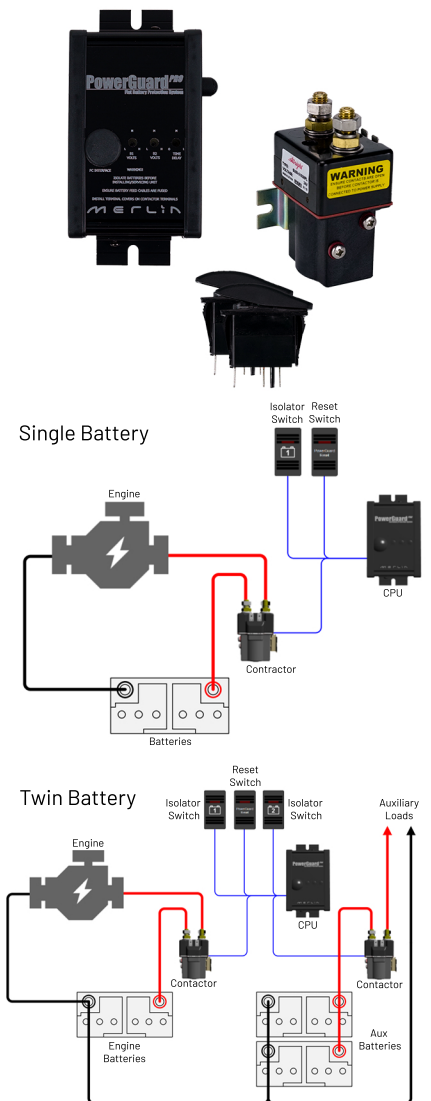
PowerGuard PRO
Flat Battery Protection System
DC DISTANCE
S1 VOLTS
S2 VOLTS
TIME DELAY
WARNING
ISOLATE BATTERIES BEFORE INSTALLING/SERVICING UNIT
ENSURE BATTERY FEED CABLES ARE FUSED
INSTALL TERMINAL COVERS ON CONTACTOR TERMINALS
MERLIN
WARNING

Single Battery
Isolator Switch
Reset Switch
Engine
CPU
Contractor
Batteries

Twin Battery
Reset Switch
Isolator Switch
Isolator Switch
Auxiliary Loads
Engine
CPU
Contactor
Contactor
Engine Batteries
Aux Batteries